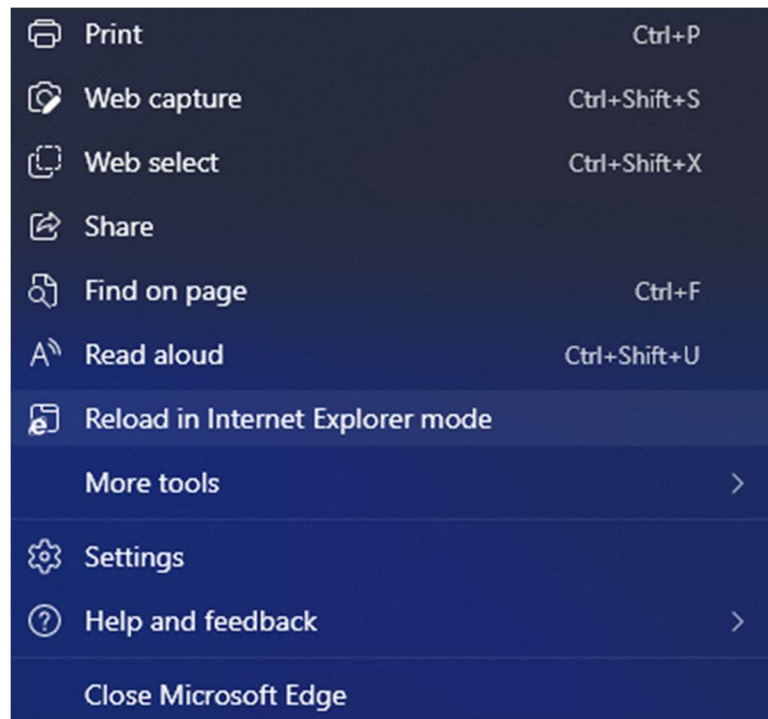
Print Ctrl+P

Web capture Ctrl+Shift+S

Web select Ctrl+Shift+X

Share

Find on page Ctrl+F

Read aloud Ctrl+Shift+U

Reload in Internet Explorer mode

More tools

Settings

Help and feedback

Close Microsoft Edge